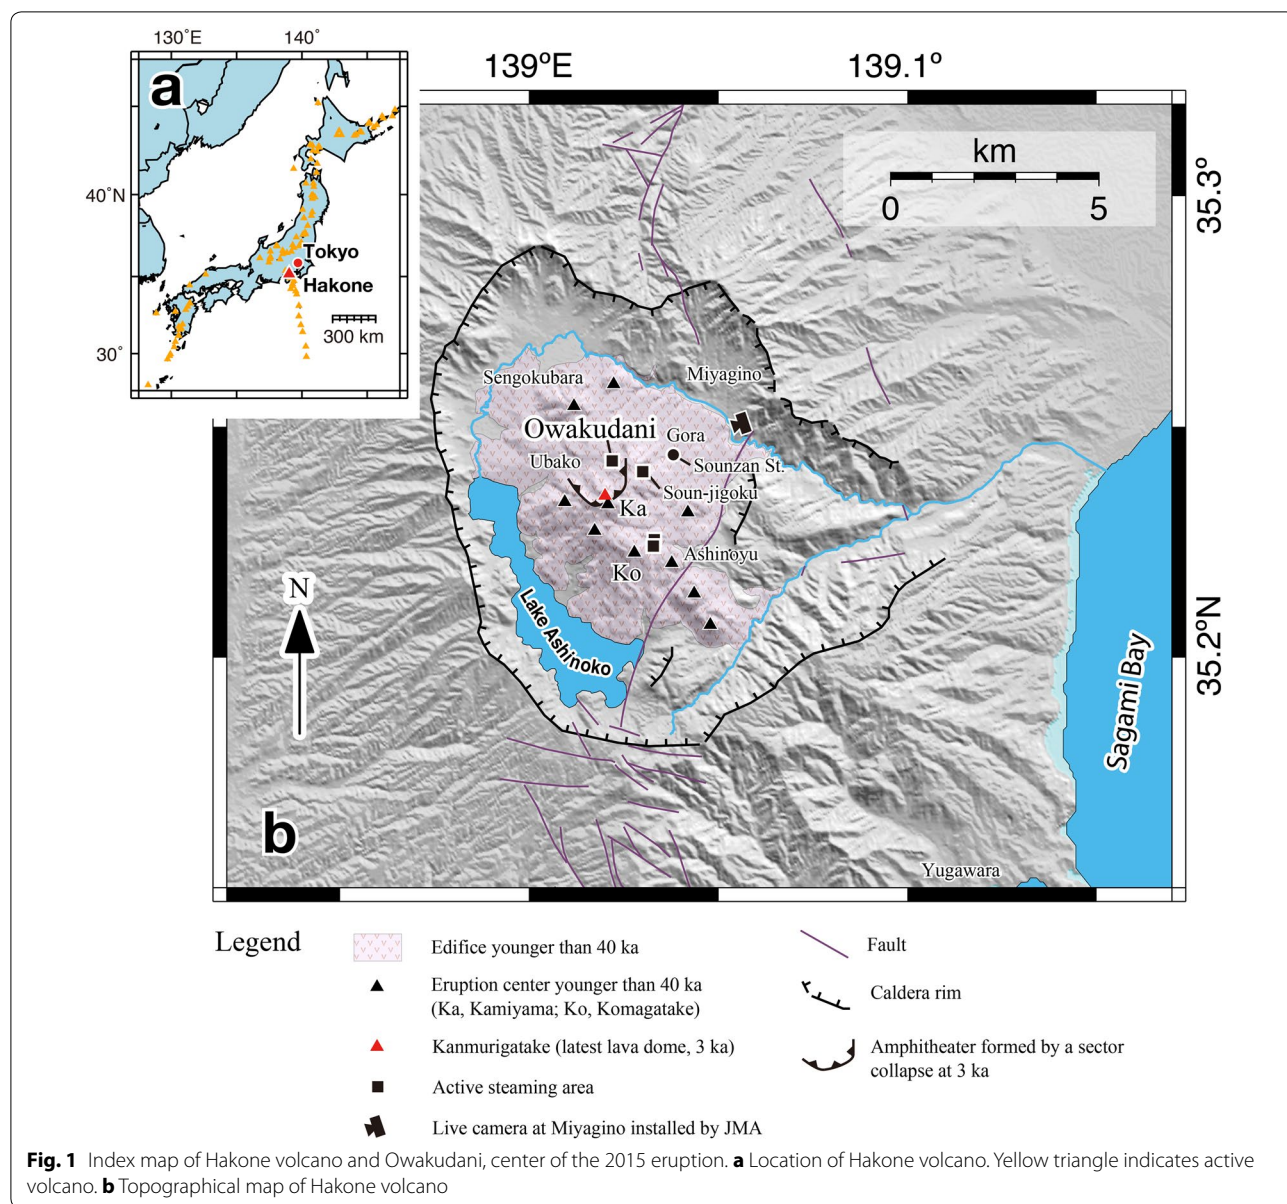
130°E 140°

a

40°N

Tokyo

Hakone

300 km

30°

139°E 139.1°

km

0 5

35.3°

Sengokubara

Miyagino

Owakudani

Gora

Ubako

Sounzan St.

Soun-jigoku

Ka

Ashinoyu

Ko

N

Lake Ashinoko

35.2°N

Sagami Bay

b

Yugawara

Legend

Edifice younger than 40 ka

Eruption center younger than 40 ka (Ka, Kamiyama; Ko, Komagatake)

Kanmurigatake (latest lava dome, 3 ka)

Active steaming area

Live camera at Miyagino installed by JMA

Fault

Caldera rim

Amphitheater formed by a sector collapse at 3 ka

**Fig. 1** Index map of Hakone volcano and Owakudani, center of the 2015 eruption. **a** Location of Hakone volcano. Yellow triangle indicates active volcano. **b** Topographical map of Hakone volcano